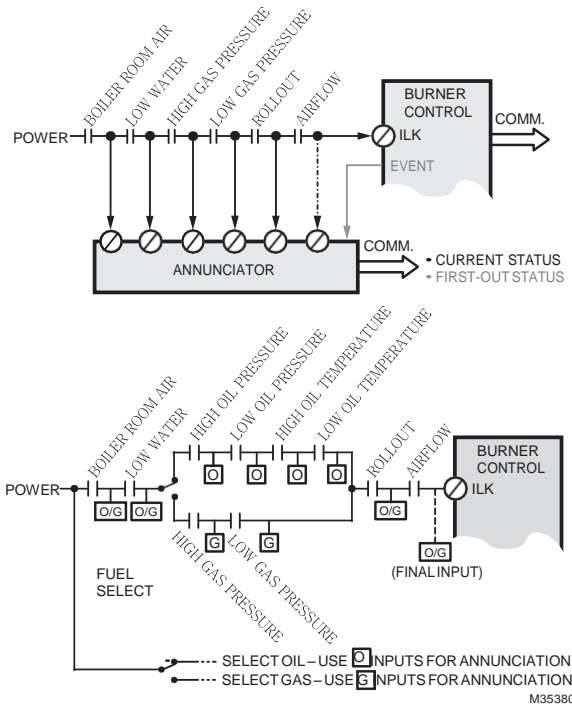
BOILER ROOM AIR
LOW WATER
HIGH GAS PRESSURE
LOW GAS PRESSURE
ROLLOUT
AIRFLOW
POWER
BURNER CONTROL
ILK
EVENT
COMM.
COMM.
ANNUNCIATOR
• CURRENT STATUS
• FIRST-OUT STATUS

BOILER ROOM AIR
LOW WATER
HIGH OIL PRESSURE
LOW OIL PRESSURE
HIGH OIL TEMPERATURE
LOW OIL TEMPERATURE
ROLLOUT
AIRFLOW
BURNER CONTROL
POWER
ILK
O/G
O/G
O
O
O
O
O/G
G
G
HIGH GAS PRESSURE
LOW GAS PRESSURE
O/G
(FINAL INPUT)
FUEL SELECT
SELECT OIL – USE O INPUTS FOR ANNUNCIATION
SELECT GAS – USE G INPUTS FOR ANNUNCIATION
M35380